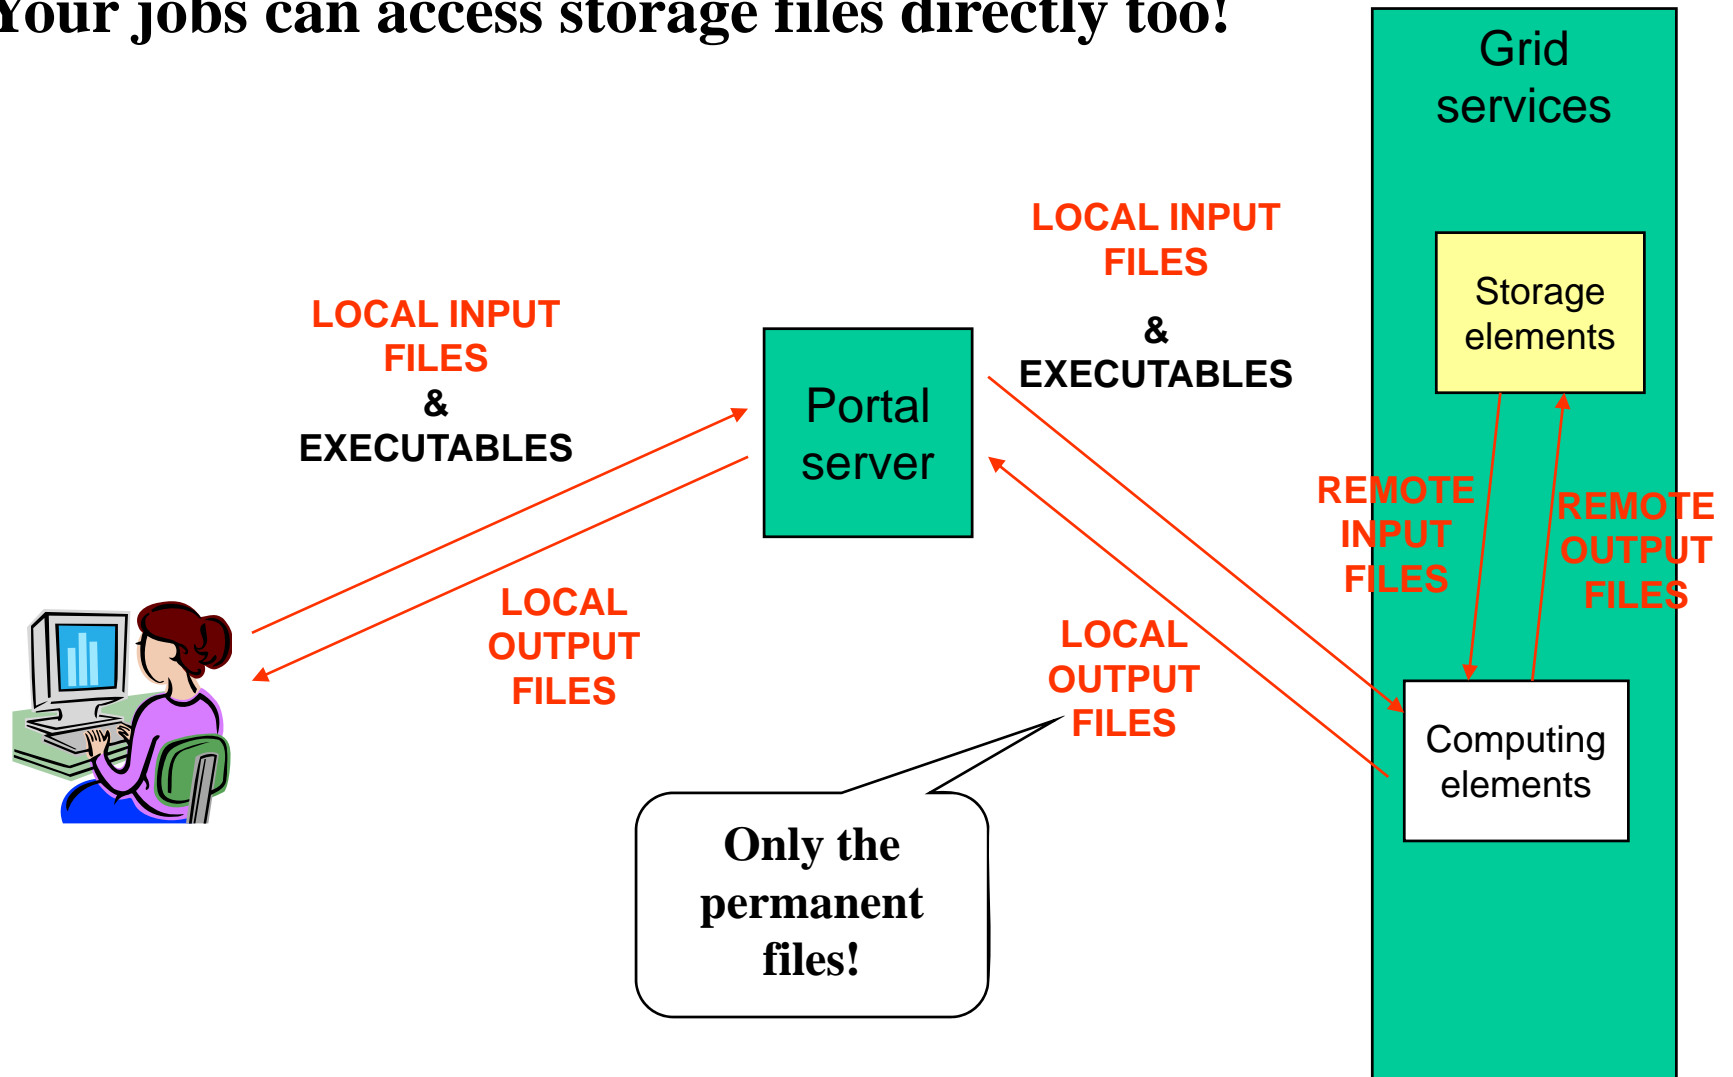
Your jobs can access storage files directly too!

Grid services

LOCAL INPUT FILES
&
EXECUTABLES

Portal server

LOCAL INPUT FILES
&
EXECUTABLES

Storage elements

REMOTE INPUT FILES

REMOTE OUTPUT FILES

LOCAL OUTPUT FILES

LOCAL OUTPUT FILES

Computing elements

Only the permanent files!